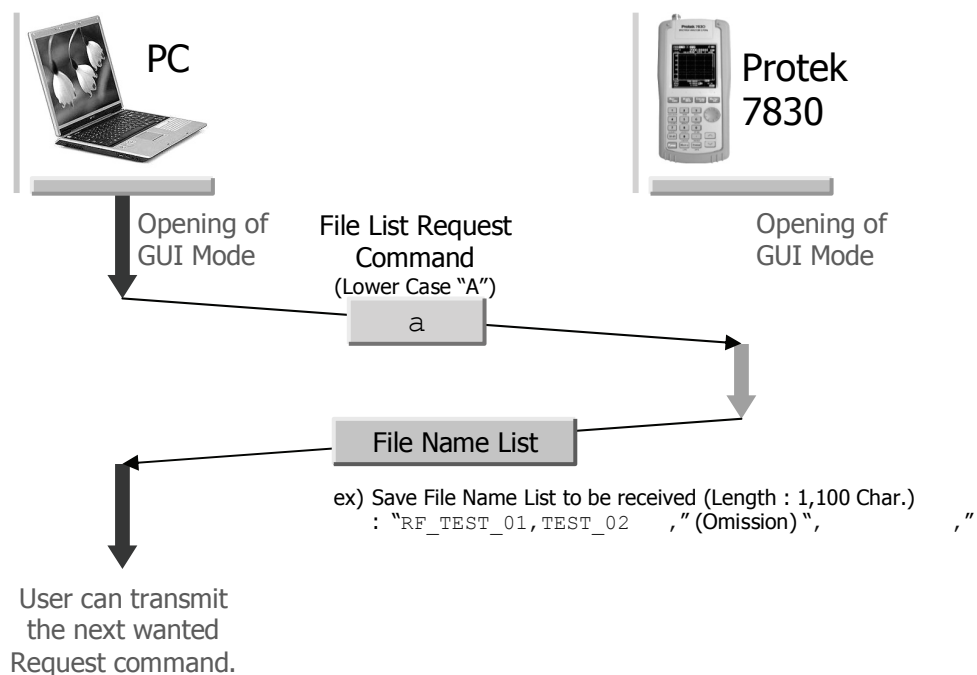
PC

Protek 7830

Opening of GUI Mode

File List Request Command
(Lower Case "A")

Opening of GUI Mode

a

File Name List

ex) Save File Name List to be received (Length : 1,100 Char.)
: "RF_TEST_01,TEST_02 ," (Omission) ", ,"

User can transmit the next wanted Request command.